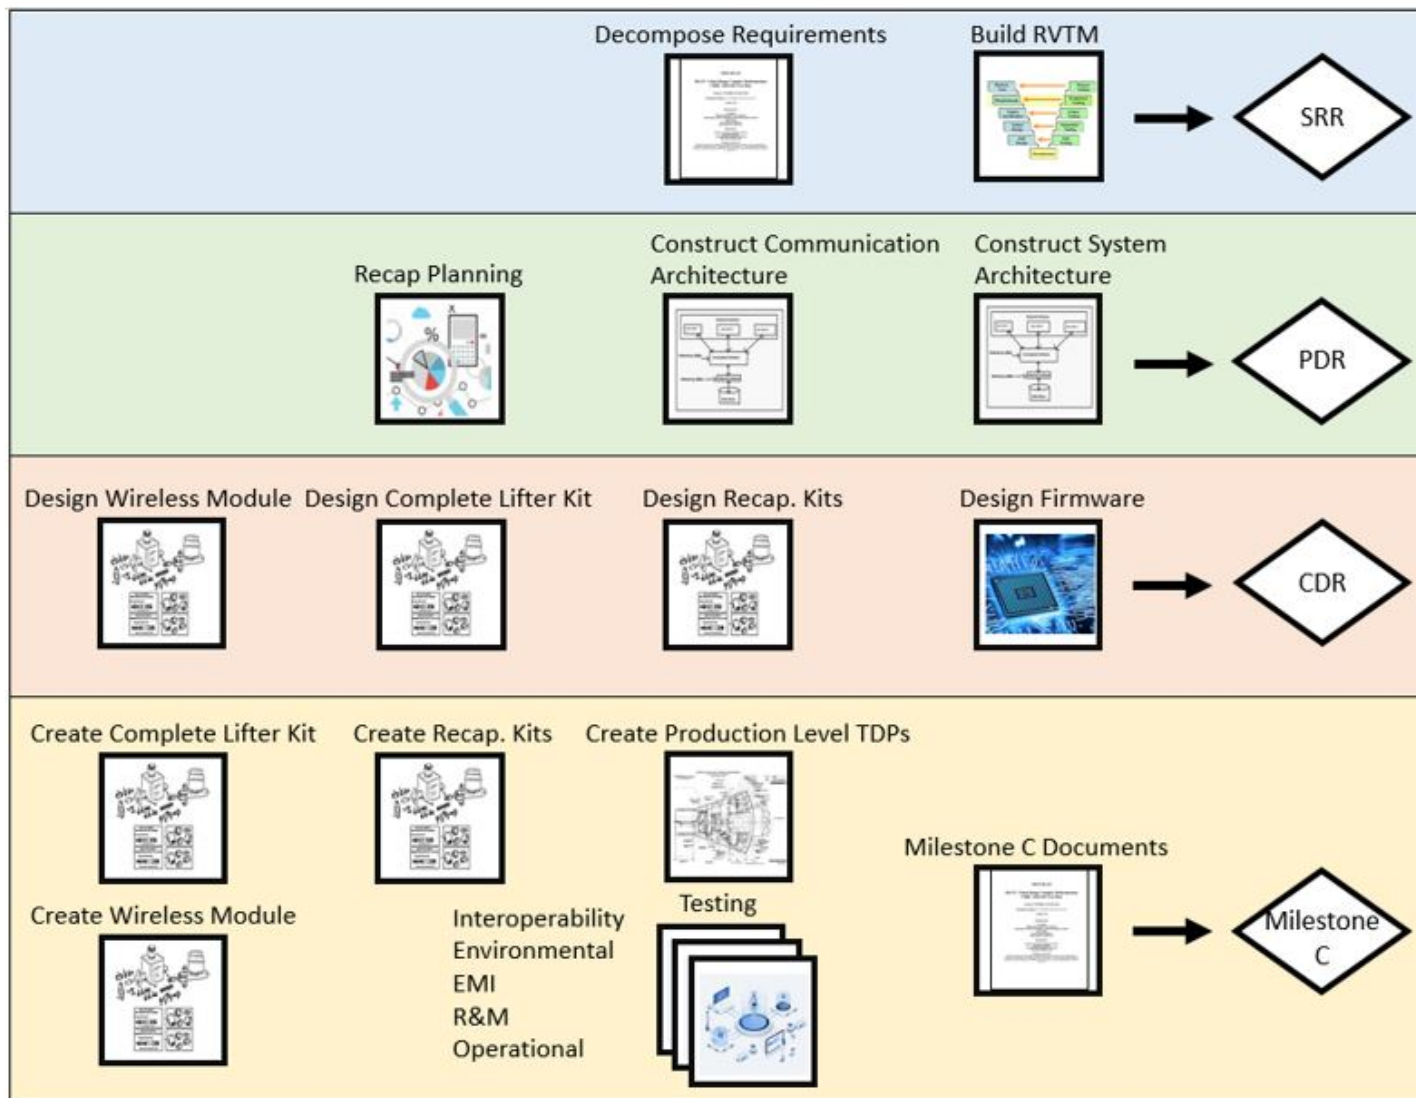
Decompose Requirements

Build RVTM

SRR

Recap Planning

Construct Communication Architecture

Construct System Architecture

PDR

Design Wireless Module

Design Complete Lifter Kit

Design Recap. Kits

Design Firmware

CDR

Create Complete Lifter Kit

Create Recap. Kits

Create Production Level TDPs

Milestone C Documents

Create Wireless Module

Testing

Interoperability
Environmental
EMI
R&M
Operational

Milestone C